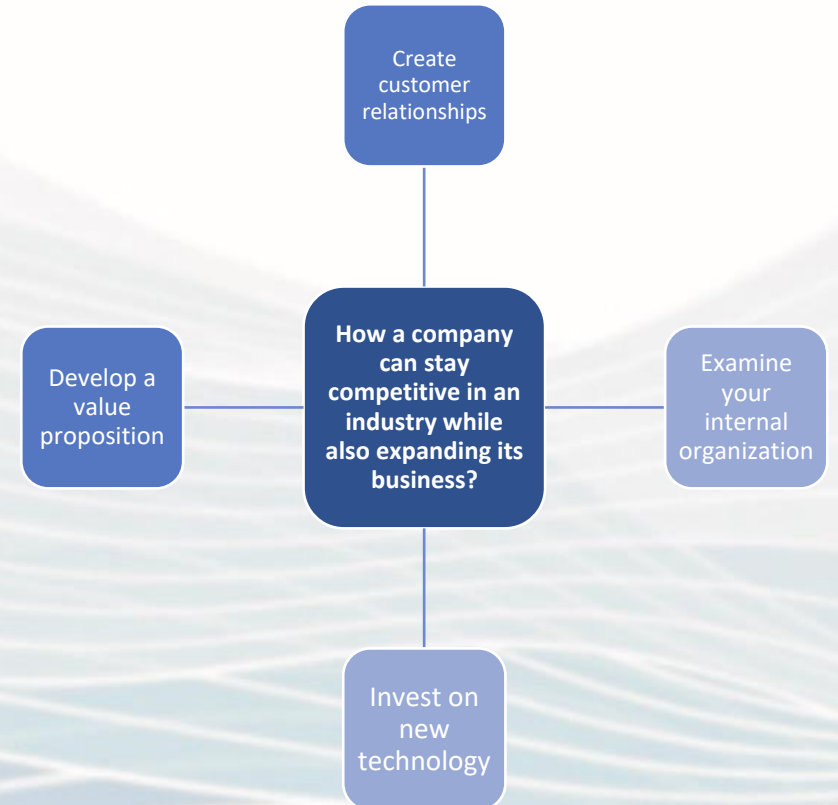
Create customer relationships

Develop a value proposition

How a company can stay competitive in an industry while also expanding its business?

Examine your internal organization

Invest on new technology